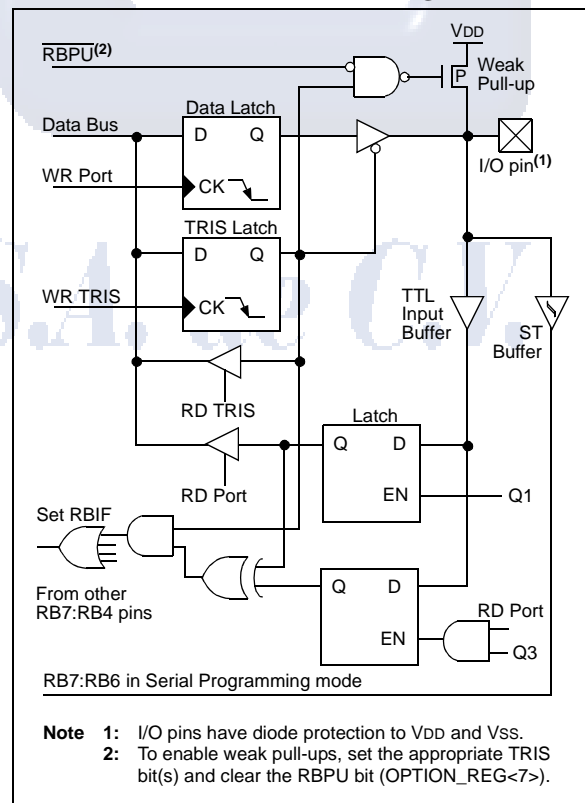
$\overline{\text{RBPU}}^{(2)}$

VDD

P

Weak Pull-up

Data Latch

Data Bus

D Q

I/O pin$^{(1)}$

WR Port

CK

TRIS Latch

D Q

WR TRIS

CK

TTL Input Buffer

ST Buffer

RD TRIS

Latch

Q D

RD Port

EN

Q1

Set RBIF

From other RB7:RB4 pins

Q D

EN

RD Port

Q3

RB7:RB6 in Serial Programming mode

**Note 1:** I/O pins have diode protection to VDD and VSS.

**2:** To enable weak pull-ups, set the appropriate TRIS bit(s) and clear the RBPU bit (OPTION_REG<7>).